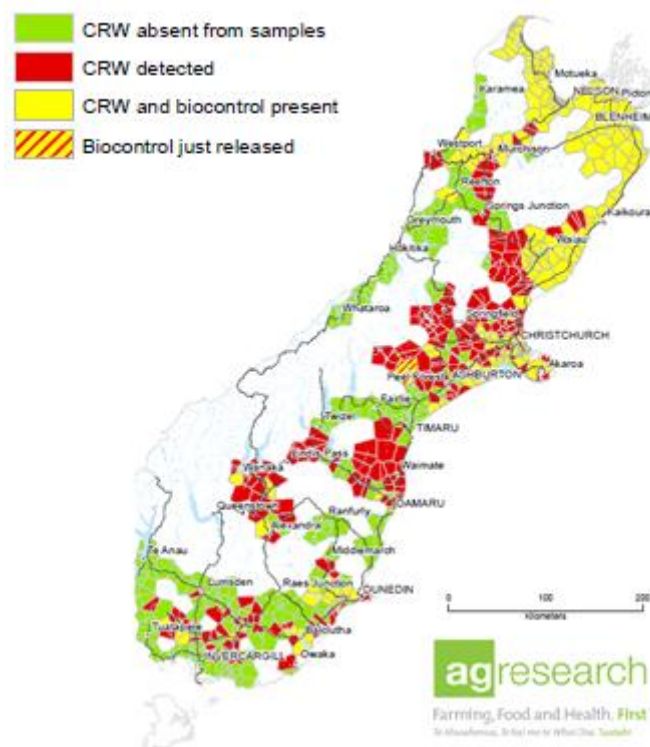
CRW absent from samples
CRW detected
CRW and biocontrol present
Biocontrol just released

Karamea
Motueka
NELSON
Picton
BLENHEIM
Westport
Murchison
Reefton
Springs Junction
Kaikoura
Greymouth
Hokitika
Waiau
Whataroa
Springfield
CHRISTCHURCH
Peel Forest
ASHBURTON
Akaroa
Fairlie
Twizel
TIMARU
Lindis Pass
Waimate
Wanaka
OAMARU
Queenstown
Alexandra
Ranfurly
Middlemarch
Te Anau
Lumsden
Raes Junction
DUNEDIN
Tuatapere
Balclutha
INVERCARGILL
Owaka
0
100
200
Kilometers
agresearch
Farming, Food and Health. First
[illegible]